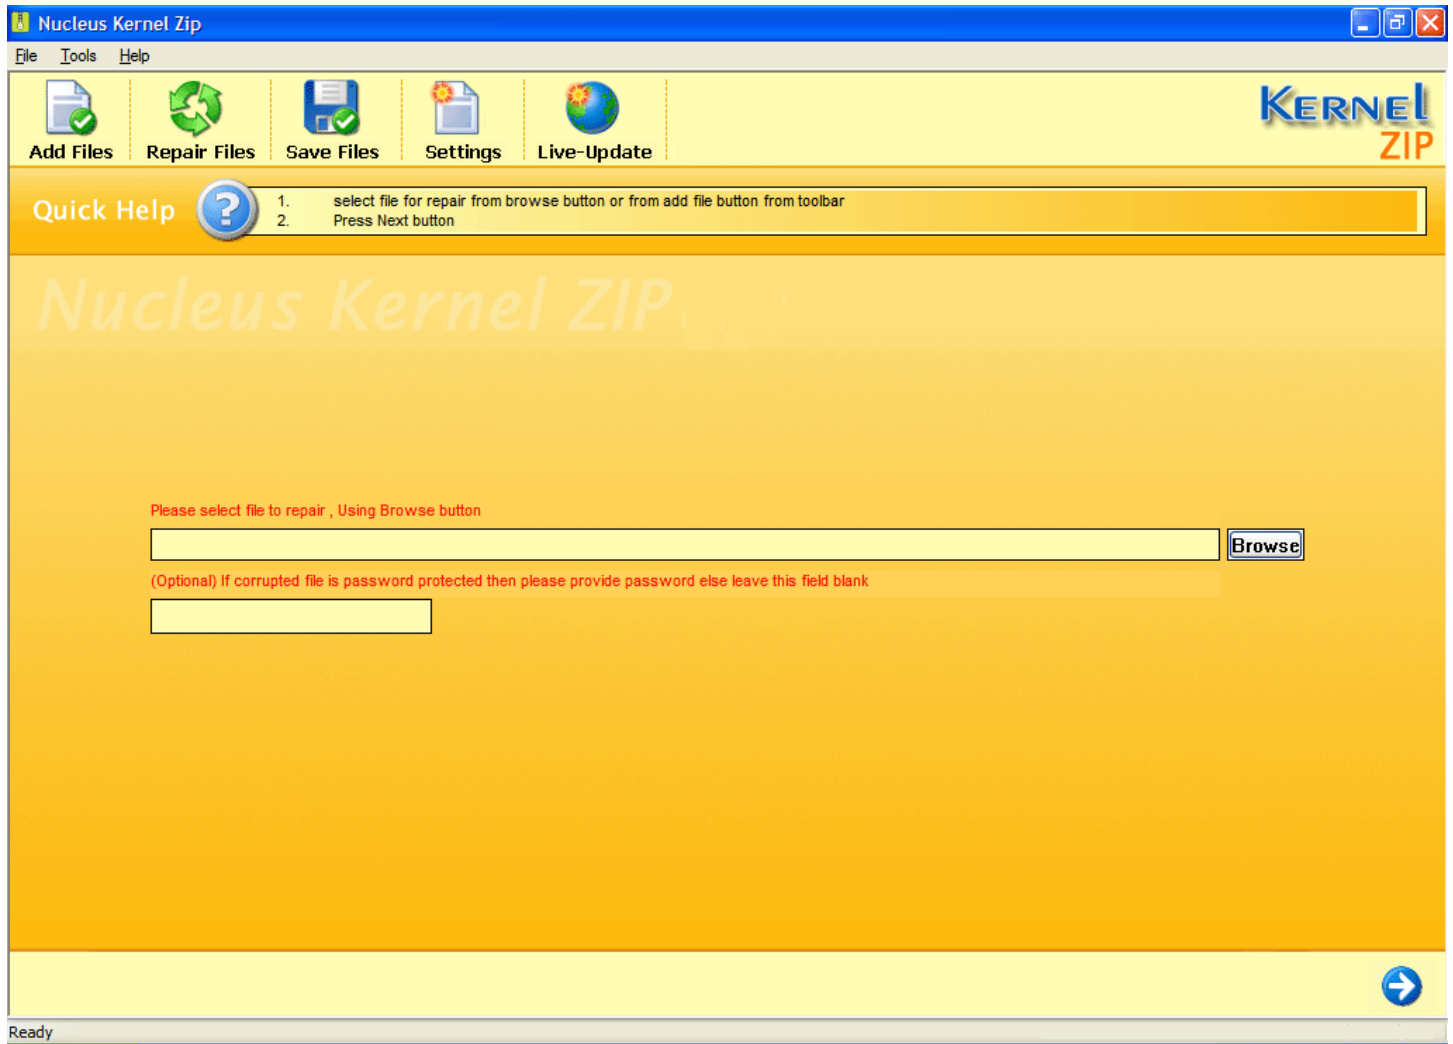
Nucleus Kernel Zip

File Tools Help

Add Files Repair Files Save Files Settings Live-Update

KERNEL ZIP

Quick Help

1. select file for repair from browse button or from add file button from toolbar
2. Press Next button

Nucleus Kernel ZIP

Please select file to repair , Using Browse button

Browse

(Optional) If corrupted file is password protected then please provide password else leave this field blank

Ready